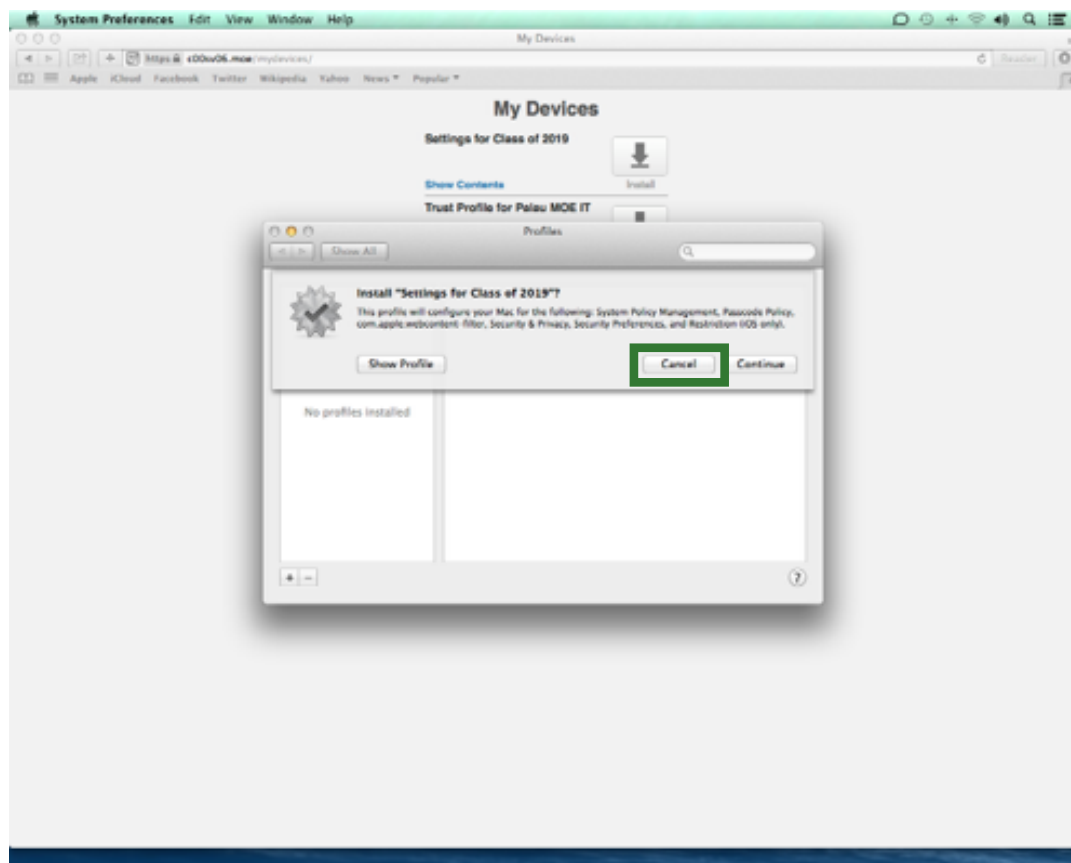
System Preferences Edit View Window Help

My Devices

https:// c00ov06.moe/mydevices/

Reader

Apple iCloud Facebook Twitter Wikipedia Yahoo News ▾ Popular ▾

My Devices

Settings for Class of 2019

Show Contents

Install

Trust Profile for Palau MOE IT

Profiles

Show All

Install "Settings for Class of 2019"?

This profile will configure your Mac for the following: System Policy Management, Passcode Policy, com.apple.webcontent-filter, Security & Privacy, Security Preferences, and Restriction (iOS only).

Show Profile

Cancel

Continue

No profiles installed

+ −

?